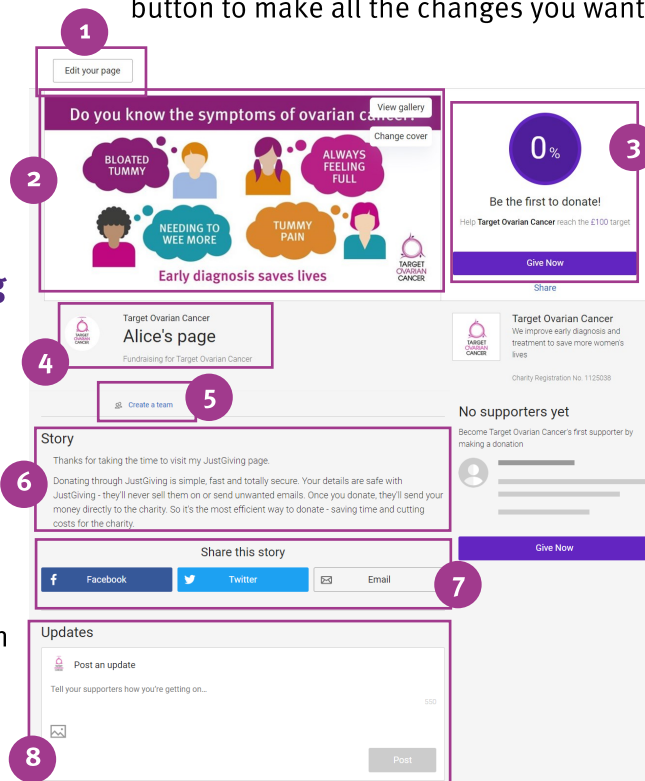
button to make all the changes you want

1

Edit your page

Do you know the symptoms of ovarian can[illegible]

View gallery

Change cover

BLOATED TUMMY

ALWAYS FEELING FULL

NEEDING TO WEE MORE

TUMMY PAIN

Early diagnosis saves lives

TARGET OVARIAN CANCER

2

0%

3

Be the first to donate!

Help **Target Ovarian Cancer** reach the £100 target

Give Now

Share

TARGET OVARIAN CANCER

Target Ovarian Cancer

Alice's page

Fundraising for Target Ovarian Cancer

4

TARGET OVARIAN CANCER

Target Ovarian Cancer

We improve early diagnosis and treatment to save more women's lives

Charity Registration No. 1125038

Create a team

5

No supporters yet

Become Target Ovarian Cancer's first supporter by making a donation

Story

Thanks for taking the time to visit my JustGiving page.

Donating through JustGiving is simple, fast and totally secure. Your details are safe with JustGiving - they'll never sell them on or send unwanted emails. Once you donate, they'll send your money directly to the charity. So it's the most efficient way to donate - saving time and cutting costs for the charity.

6

Give Now

Share this story

Facebook

Twitter

Email

7

Updates

Post an update

Tell your supporters how you're getting on...

550

Post

8